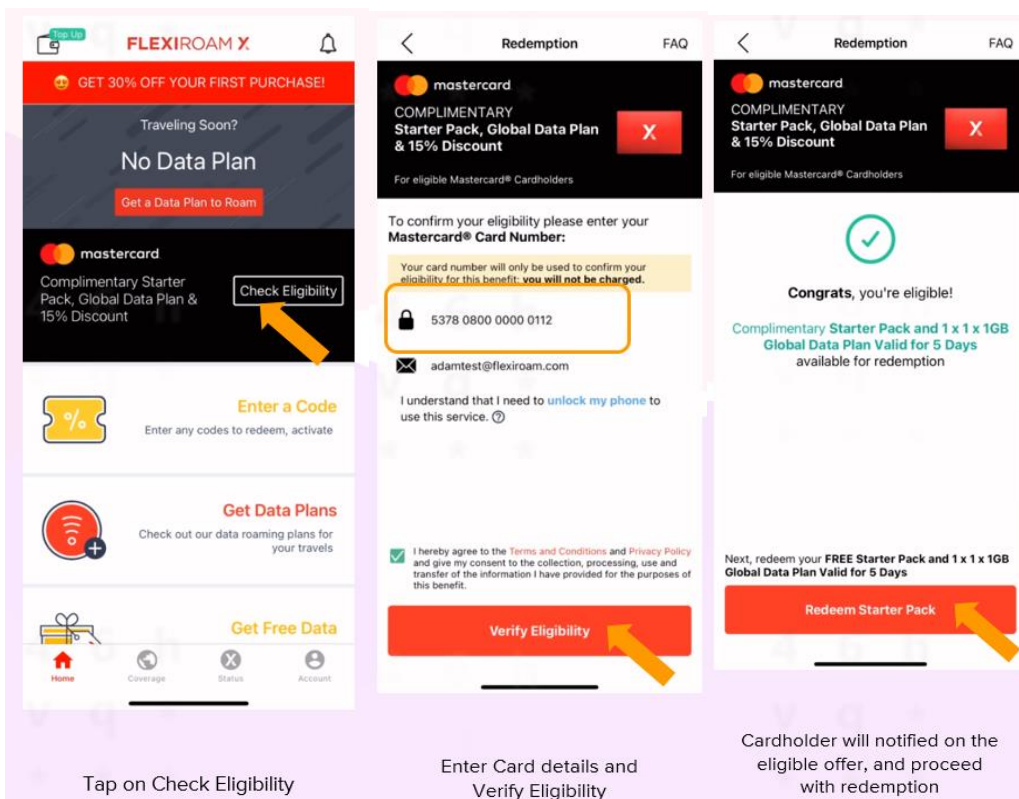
Top Up

FLEXIROAM X

GET 30% OFF YOUR FIRST PURCHASE!

Traveling Soon?

No Data Plan

Get a Data Plan to Roam

mastercard

Complimentary Starter Pack, Global Data Plan & 15% Discount

Check Eligibility

Enter a Code

Enter any codes to redeem, activate

Get Data Plans

Check out our data roaming plans for your travels

Get Free Data

Home Coverage Status Account

Tap on Check Eligibility

Redemption FAQ

mastercard

COMPLIMENTARY

Starter Pack, Global Data Plan & 15% Discount

X

For eligible Mastercard® Cardholders

To confirm your eligibility please enter your Mastercard® Card Number:

Your card number will only be used to confirm your eligibility for this benefit; you will not be charged.

5378 0800 0000 0112

adamtest@flexiroam.com

I understand that I need to unlock my phone to use this service.

I hereby agree to the Terms and Conditions and Privacy Policy and give my consent to the collection, processing, use and transfer of the information I have provided for the purposes of this benefit.

Verify Eligibility

Enter Card details and Verify Eligibility

Redemption FAQ

mastercard

COMPLIMENTARY

Starter Pack, Global Data Plan & 15% Discount

X

For eligible Mastercard® Cardholders

Congrats, you're eligible!

Complimentary Starter Pack and 1 x 1 x 1GB Global Data Plan Valid for 5 Days available for redemption

Next, redeem your FREE Starter Pack and 1 x 1 x 1GB Global Data Plan Valid for 5 Days

Redeem Starter Pack

Cardholder will notified on the eligible offer, and proceed with redemption